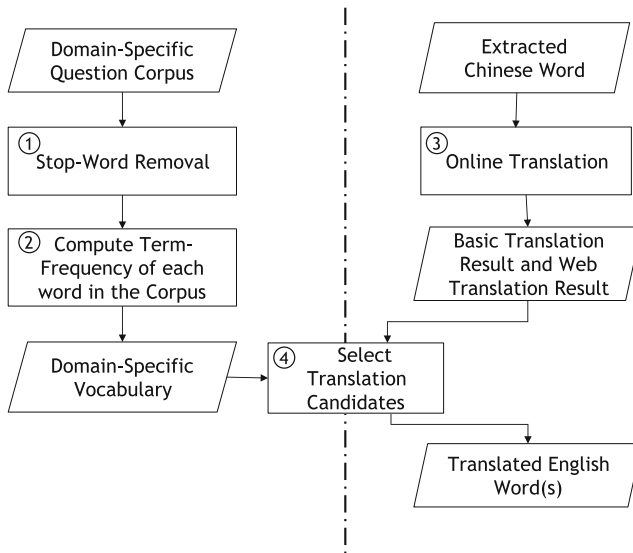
Domain-Specific Question Corpus

① Stop-Word Removal

② Compute Term-Frequency of each word in the Corpus

Domain-Specific Vocabulary

Extracted Chinese Word

③ Online Translation

Basic Translation Result and Web Translation Result

④ Select Translation Candidates

Translated English Word(s)